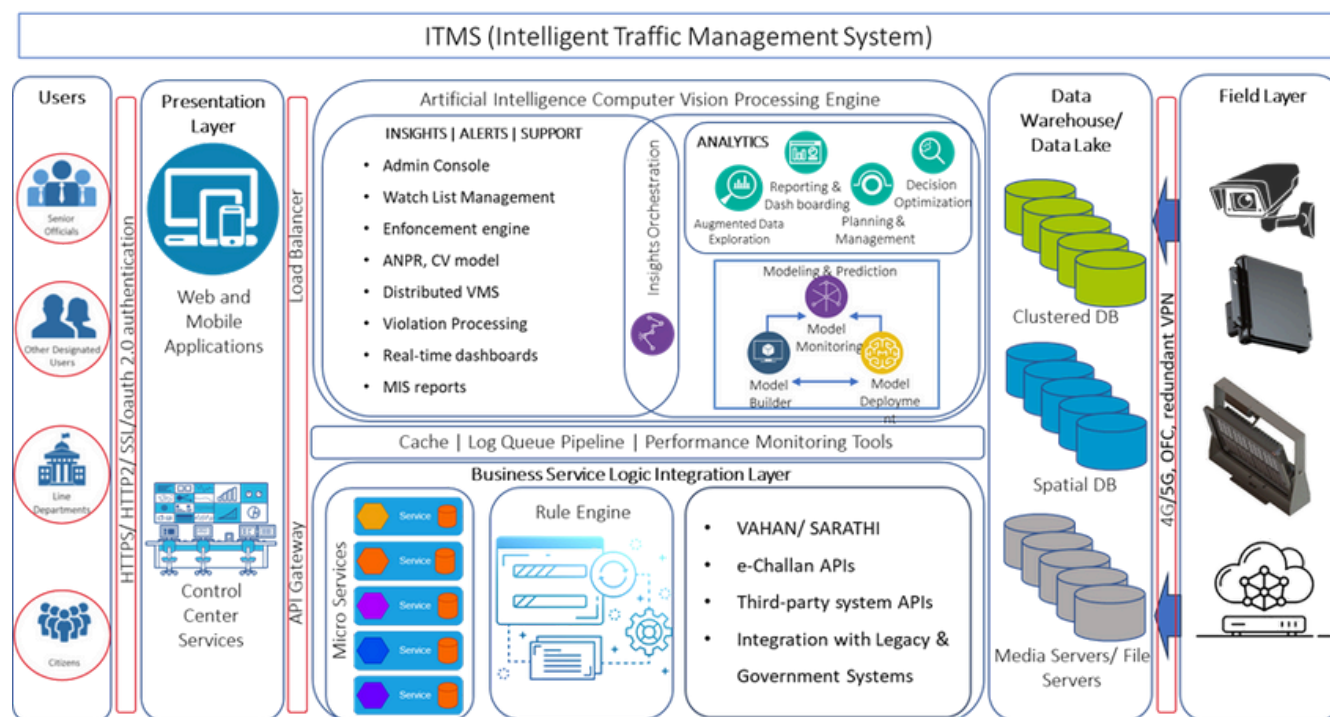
ITMS (Intelligent Traffic Management System)

Users

Senior Officials

Other Designated Users

Line Departments

Citizens

HTTPS/ HTTP2/ SSL/oauth 2.0 authentication

Presentation Layer

Web and Mobile Applications

Control Center Services

Load Balancer

API Gateway

Artificial Intelligence Computer Vision Processing Engine

INSIGHTS | ALERTS | SUPPORT

- Admin Console
- Watch List Management
- Enfoncement engine
- ANPR, CV model
- Distributed VMS
- Violation Processing
- Real-time dashboards
- MIS reports

Insights Orchestration

ANALYTICS

Reporting & Dash boarding

Decision Optimization

Augmented Data Exploration

Planning & Management

Modeling & Prediction

Model Monitoring

Model Builder

Model Deployme nt

Cache | Log Queue Pipeline | Performance Monitoring Tools

Business Service Logic Integration Layer

Micro Services

Service

Service

Service

Service

Service

Rule Engine

- VAHAN/ SARATHI
- e-Challan APIs
- Third-party system APIs
- Integration with Legacy & Government Systems

Data Warehouse/ Data Lake

Clustered DB

Spatial DB

Media Servers/ File Servers

4G/5G, OFC, redundant VPN

Field Layer